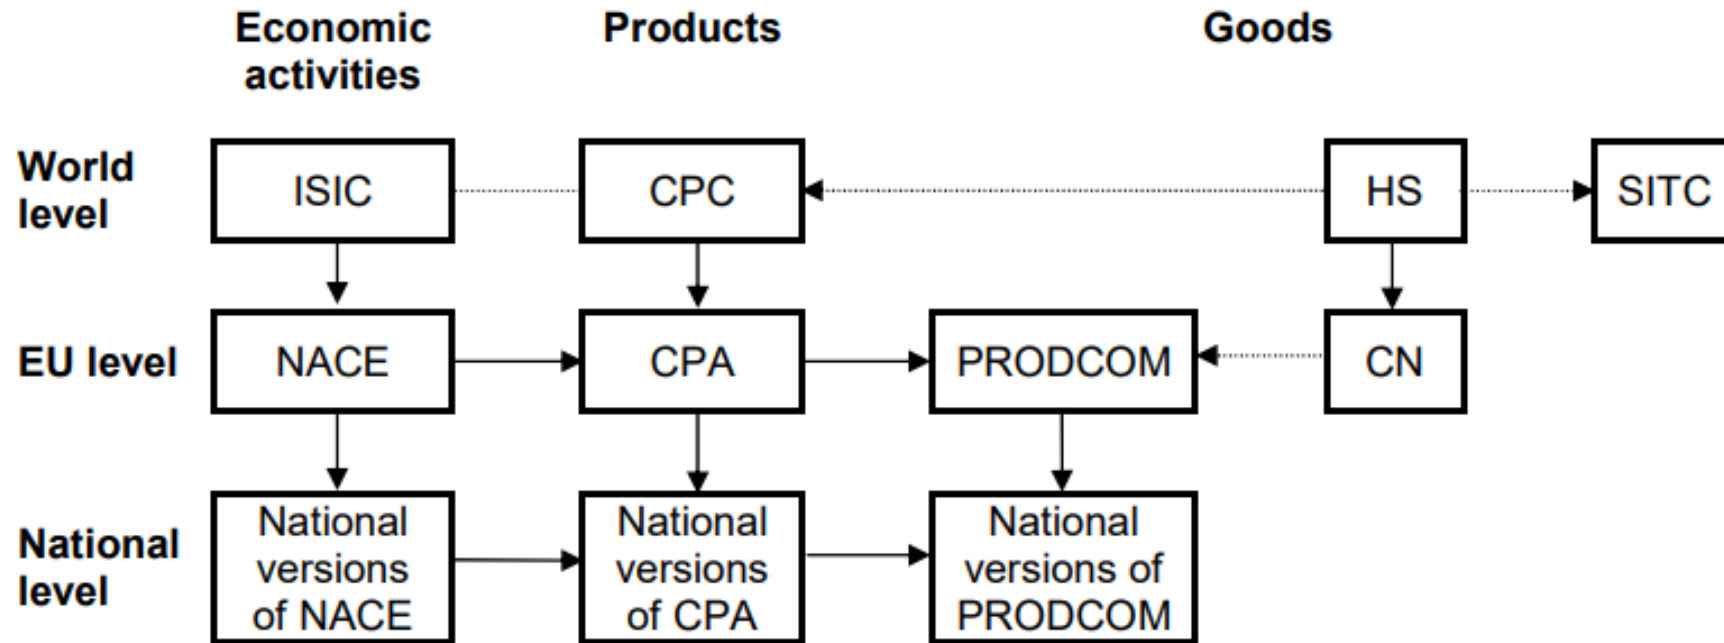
Economic activities

Products

Goods

World level

ISIC

CPC

HS

SITC

EU level

NACE

CPA

PRODCOM

CN

National level

National versions of NACE

National versions of CPA

National versions of PRODCOM